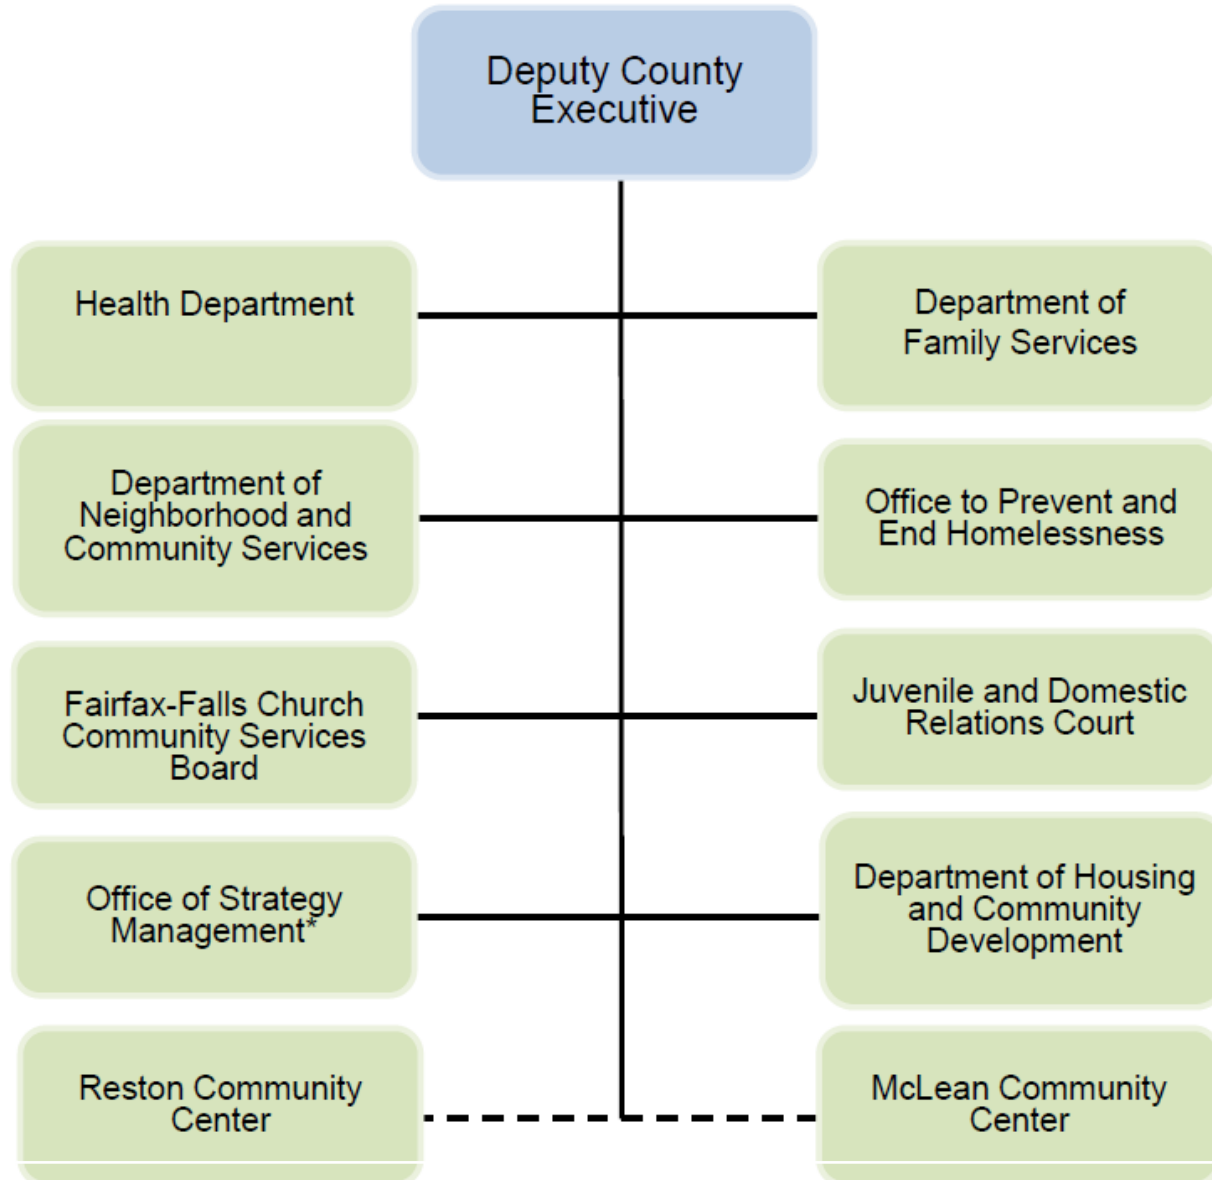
Deputy County Executive

Health Department

Department of Family Services

Department of Neighborhood and Community Services

Office to Prevent and End Homelessness

Fairfax-Falls Church Community Services Board

Juvenile and Domestic Relations Court

Office of Strategy Management*

Department of Housing and Community Development

Reston Community Center

McLean Community Center